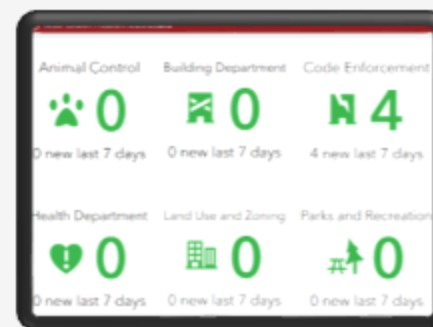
Animal Control
0
0 new last 7 days

Building Department
0
0 new last 7 days

Code Enforcement
4
4 new last 7 days

Health Department
0
0 new last 7 days

Land Use and Zoning
0
0 new last 7 days

Parks and Recreation
0
0 new last 7 days